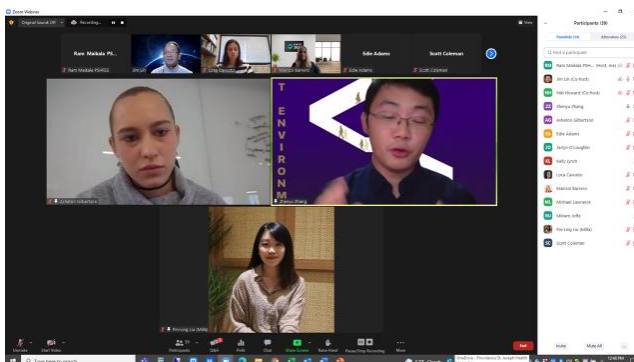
Zoom Webinar

Original Sound: Off
Recording...
View

Ram Malkala PS...
Jim Lin
Lindy Gonzalez
Rebecca Barnett
Edie Adams
Scott Coleman

Ram Malkala PSHG2
Jim Lin
Lindy Gonzalez
Rebecca Barnett
Edie Adams
Scott Coleman

ENVIRONM

Antoine Gilbertson
Zhenyu Zhang
Pei-Ling Liu (Milla)

Participants (39)
Panelists (14)
Attendees (25)
Find a participant
Ram Malkala PS... (Host, me)
Jim Lin (Co-host)
Deb Howard (Co-host)
Zhenyu Zhang
Antoine Gilbertson
Edie Adams
Jaclyn O'Loughlin
Sally Lynch
Luna Cavazos
Marissa Moreno
Michael Lawrence
Miriam Joffe
Pei-Ling Liu (Milla)
Scott Coleman

Invite
Mute All

Unmute
Start Video
Participants
Q&A
Polls
Chat
Share Screen
Raise Hand
Pause/Stop Recording
More
End

Type here to search
12:48 PM